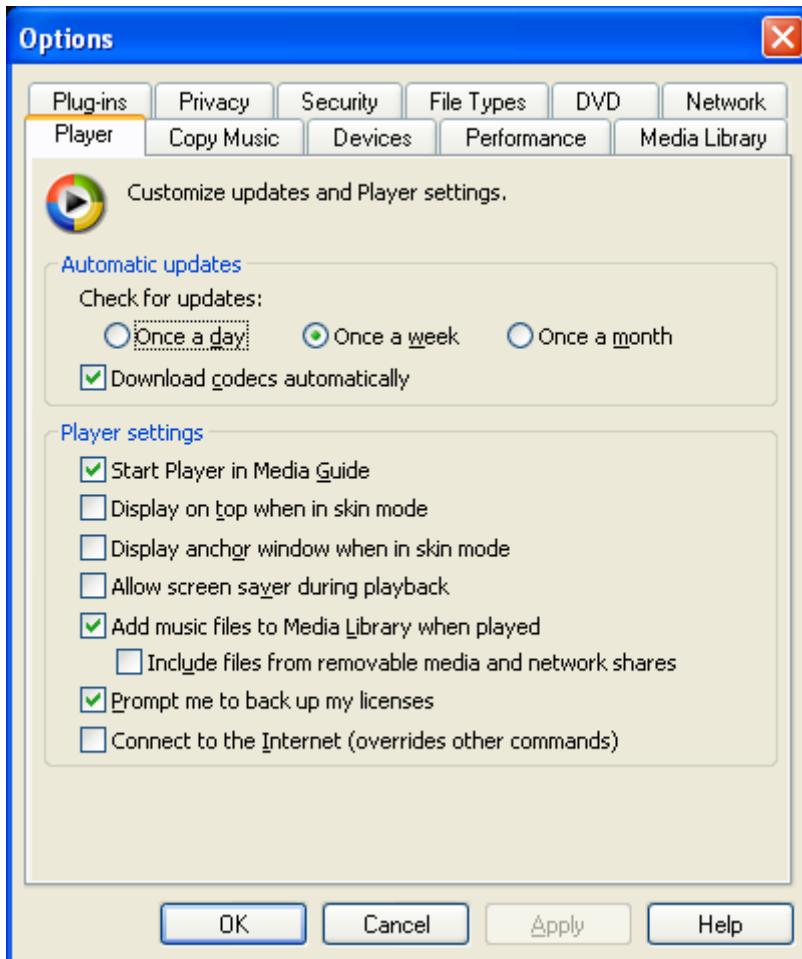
Options

Plug-ins
Privacy
Security
File Types
DVD
Network
Player
Copy Music
Devices
Performance
Media Library

Customize updates and Player settings.

Automatic updates
Check for updates:
Once a day
Once a week
Once a month
Download codecs automatically

Player settings
Start Player in Media Guide
Display on top when in skin mode
Display anchor window when in skin mode
Allow screen saver during playback
Add music files to Media Library when played
Include files from removable media and network shares
Prompt me to back up my licenses
Connect to the Internet (overrides other commands)

OK
Cancel
Apply
Help